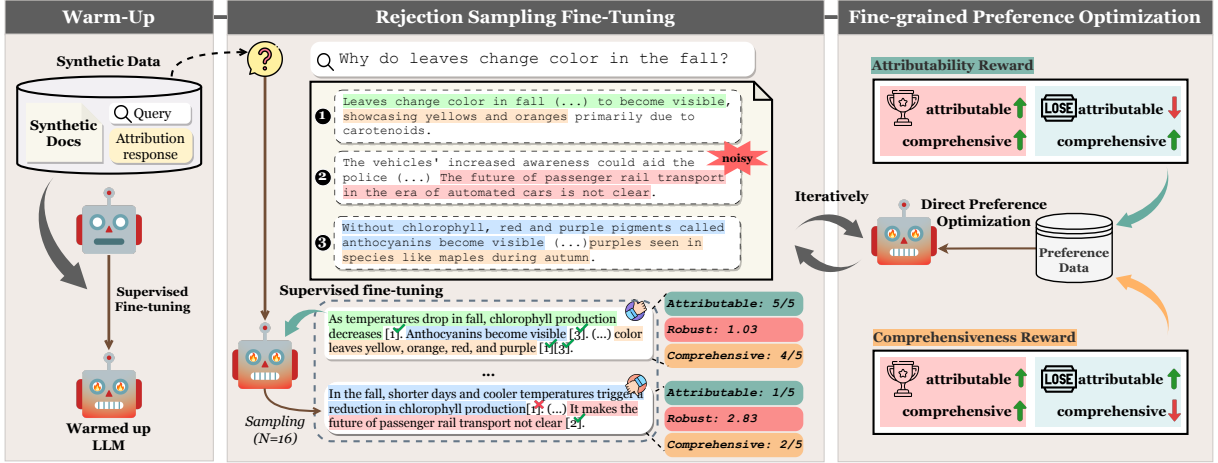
Warm-Up

Synthetic Data

Synthetic Docs

Query

Attribution response

Supervised Fine-tuning

Warmed up LLM

Rejection Sampling Fine-Tuning

Why do leaves change color in the fall?

1 Leaves change color in fall (...) to become visible, showcasing yellows and oranges primarily due to carotenoids.

2 The vehicles' increased awareness could aid the police (...) The future of passenger rail transport in the era of automated cars is not clear.

noisy

3 Without chlorophyll, red and purple pigments called anthocyanins become visible (...)purples seen in species like maples during autumn.

Supervised fine-tuning

As temperatures drop in fall, chlorophyll production decreases [1]. Anthocyanins become visible [3]. (...) color leaves yellow, orange, red, and purple [1][3].

...

In the fall, shorter days and cooler temperatures trigger a reduction in chlorophyll production[1]. (...) It makes the future of passenger rail transport not clear [2].

Sampling (N=16)

Attributable: 5/5

Robust: 1.03

Comprehensive: 4/5

Attributable: 1/5

Robust: 2.83

Comprehensive: 2/5

Fine-grained Preference Optimization

Attributability Reward

attributable

comprehensive

LOSE attributable

comprehensive

Iteratively

Direct Preference Optimization

Preference Data

Comprehensiveness Reward

attributable

comprehensive

LOSE attributable

comprehensive